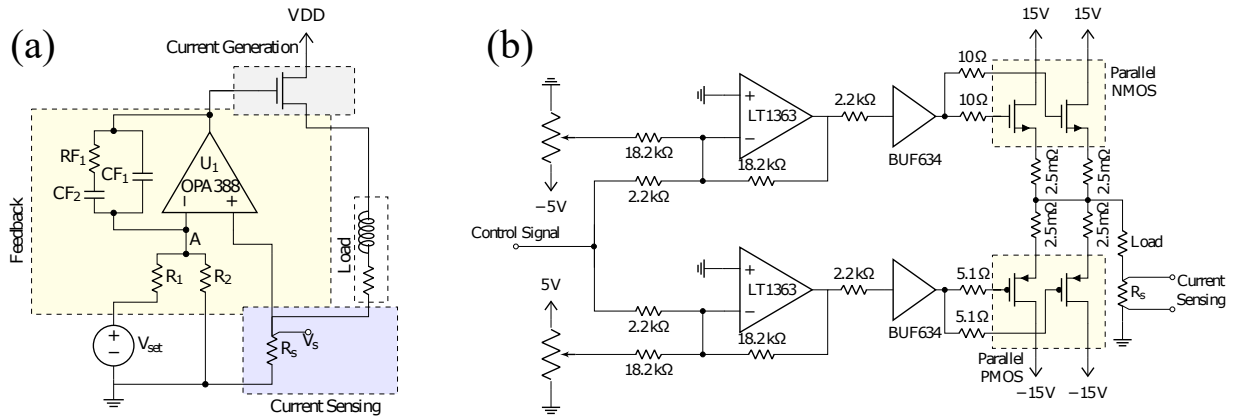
(a)

VDD

Current Generation

Feedback

$RF_1$

$CF_1$

$CF_2$

$U_1$

OPA388

A

$R_1$

$R_2$

$V_{set}$

Load

$R_s$

$V_s$

Current Sensing

(b)

−5V

18.2kΩ

2.2kΩ

LT1363

18.2kΩ

2.2kΩ

BUF634

10Ω

10Ω

15V

15V

Parallel NMOS

2.5mΩ

2.5mΩ

2.5mΩ

2.5mΩ

Control Signal

5V

2.2kΩ

18.2kΩ

LT1363

18.2kΩ

2.2kΩ

BUF634

5.1Ω

5.1Ω

Parallel PMOS

−15V

−15V

Load

$R_s$

Current Sensing